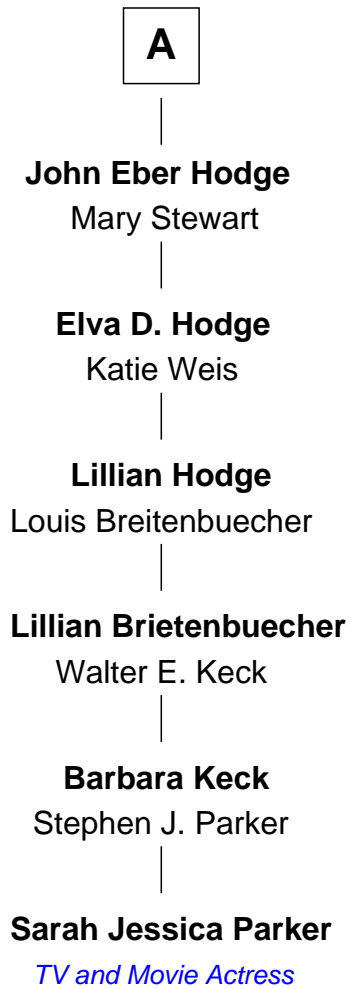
A

John Eber Hodge
Mary Stewart

Elva D. Hodge
Katie Weis

Lillian Hodge
Louis Breitenbuecher

Lillian Brietenbuecher
Walter E. Keck

Barbara Keck
Stephen J. Parker

Sarah Jessica Parker
TV and Movie Actress